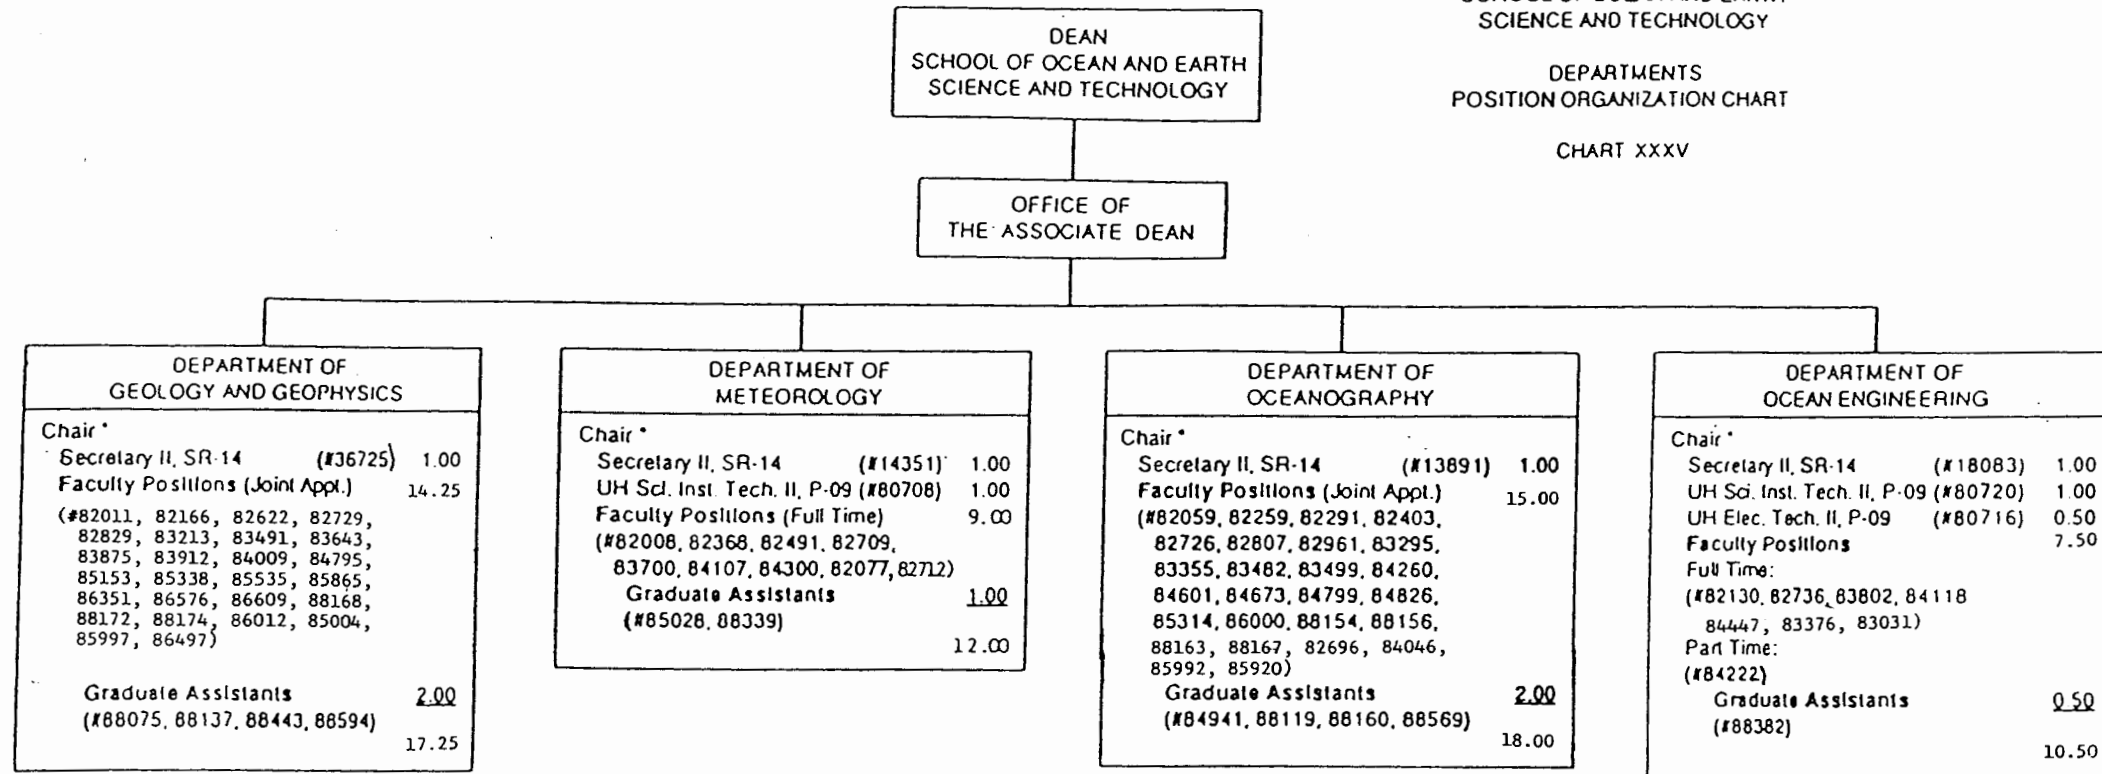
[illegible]
SCIENCE AND TECHNOLOGY

DEPARTMENTS
POSITION ORGANIZATION CHART

CHART XXXV

DEAN
SCHOOL OF OCEAN AND EARTH SCIENCE AND TECHNOLOGY

OFFICE OF THE ASSOCIATE DEAN

DEPARTMENT OF GEOLOGY AND GEOPHYSICS

Chair *
Secretary II, SR-14 (#36725) 1.00
Faculty Positions (Joint Appt.) 14.25
(#82011, 82166, 82622, 82729, 82829, 83213, 83491, 83643, 83875, 83912, 84009, 84795, 85153, 85338, 85535, 85865, 86351, 86576, 86609, 88168, 88172, 88174, 86012, 85004, 85997, 86497)
Graduate Assistants 2.00
(#88075, 88137, 88443, 88594)
17.25

DEPARTMENT OF METEOROLOGY

Chair *
Secretary II, SR-14 (#14351) 1.00
UH Sci. Inst. Tech. II, P-09 (#80708) 1.00
Faculty Positions (Full Time) 9.00
(#82008, 82368, 82491, 82709, 83700, 84107, 84300, 82077, 82712)
Graduate Assistants 1.00
(#85028, 88339)
12.00

DEPARTMENT OF OCEANOGRAPHY

Chair *
Secretary II, SR-14 (#13891) 1.00
Faculty Positions (Joint Appt.) 15.00
(#82059, 82259, 82291, 82403, 82726, 82807, 82961, 83295, 83355, 83482, 83499, 84260, 84601, 84673, 84799, 84826, 85314, 86000, 88154, 88156, 88163, 88167, 82696, 84046, 85992, 85920)
Graduate Assistants 2.00
(#84941, 88119, 88160, 88569)
18.00

DEPARTMENT OF OCEAN ENGINEERING

Chair *
Secretary II, SR-14 (#18083) 1.00
UH Sci. Inst. Tech. II, P-09 (#80720) 1.00
UH Elec. Tech. II, P-09 (#80716) 0.50
Faculty Positions 7.50
Full Time:
(#82130, 82736, 83802, 84118 84447, 83376, 83031)
Part Time:
(#84222)
Graduate Assistants 0.50
(#88382)
10.50